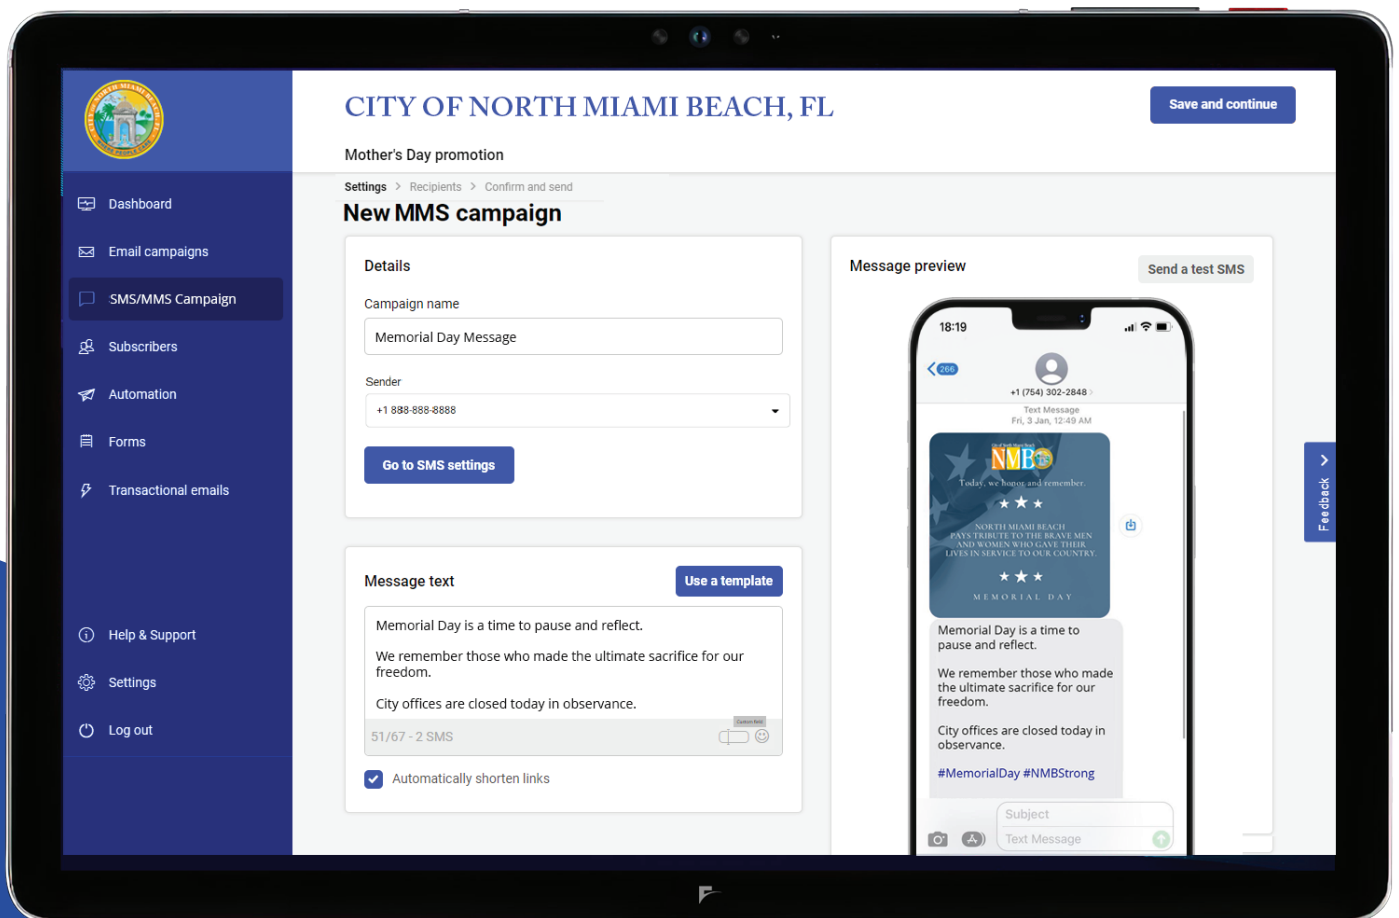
CITY OF NORTH MIAMI BEACH, FL

Save and continue

Mother's Day promotion

Dashboard
Email campaigns
SMS/MMS Campaign
Subscribers
Automation
Forms
Transactional emails
Help & Support
Settings
Log out

Settings > Recipients > Confirm and send

New MMS campaign

Details

Campaign name

Memorial Day Message

Sender

+1 888-888-8888

Go to SMS settings

Message text

Use a template

Memorial Day is a time to pause and reflect.

We remember those who made the ultimate sacrifice for our freedom.

City offices are closed today in observance.

51/67 - 2 SMS

Automatically shorten links

Message preview

Send a test SMS

18:19

266

+1 (754) 302-2848

Text Message
Fri, 3 Jan, 12:49 AM

NMB

Today, we honor and remember.

NORTH MIAMI BEACH PAYS TRIBUTE TO THE BRAVE MEN AND WOMEN WHO GAVE THEIR LIVES IN SERVICE TO OUR COUNTRY

MEMORIAL DAY

Memorial Day is a time to pause and reflect.

We remember those who made the ultimate sacrifice for our freedom.

City offices are closed today in observance.

#MemorialDay #NMBStrong

Subject
Text Message

Feedback